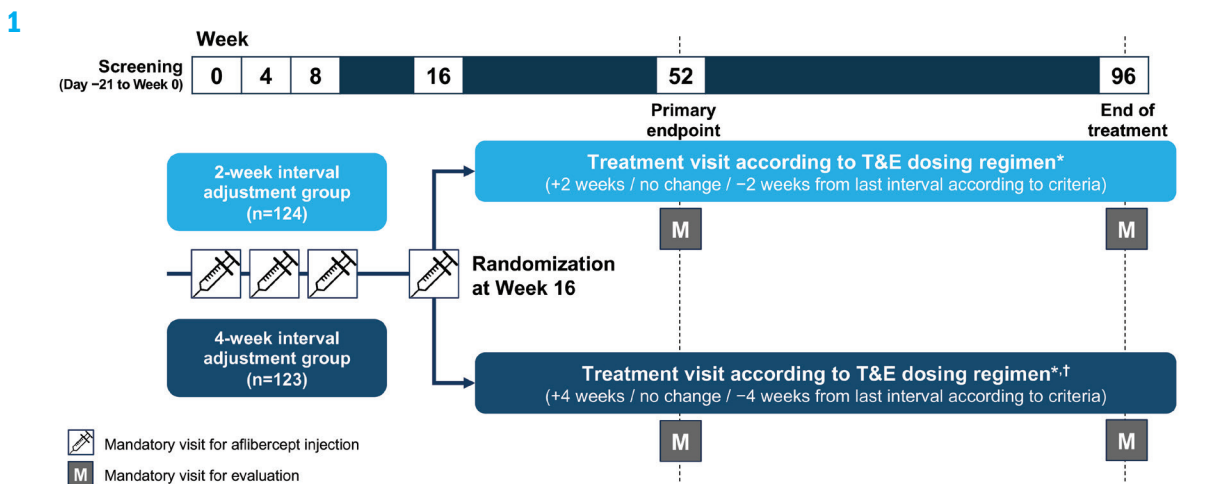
1

Week

Screening (Day −21 to Week 0)

| 0 | 4 | 8 | | 16 | | 52 | | 96 |
|---|---|---|---|---|---|---|---|---|

Primary endpoint

End of treatment

2-week interval adjustment group (n=124)

Treatment visit according to T&E dosing regimen*
(+2 weeks / no change / −2 weeks from last interval according to criteria)

M

M

Randomization at Week 16

4-week interval adjustment group (n=123)

Treatment visit according to T&E dosing regimen*,†
(+4 weeks / no change / −4 weeks from last interval according to criteria)

M

M

Mandatory visit for aflibercept injection

M Mandatory visit for evaluation